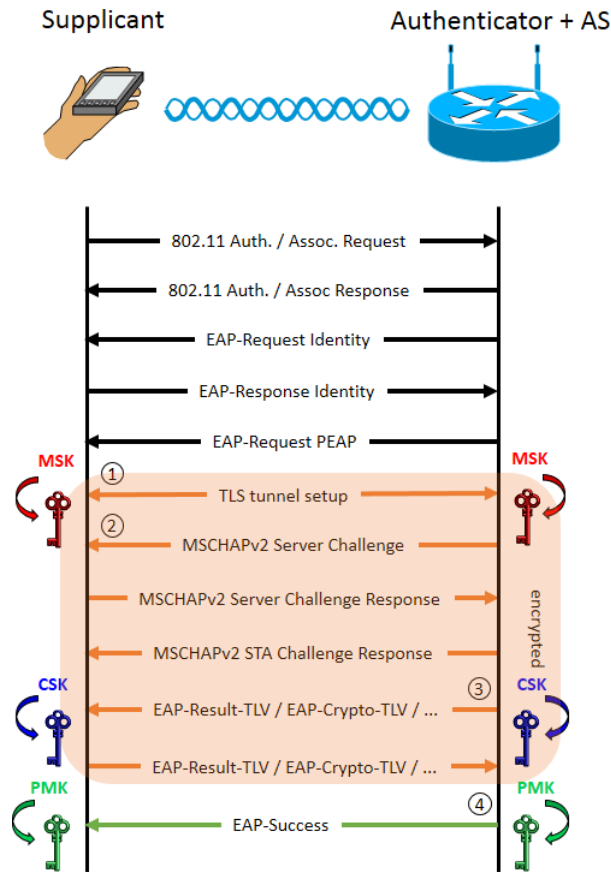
Supplicant

Authenticator + AS

802.11 Auth. / Assoc. Request

802.11 Auth. / Assoc Response

EAP-Request Identity

EAP-Response Identity

EAP-Request PEAP

MSK

MSK

①

TLS tunnel setup

②

MSCHAPv2 Server Challenge

MSCHAPv2 Server Challenge Response

encrypted

MSCHAPv2 STA Challenge Response

CSK

③

CSK

EAP-Result-TLV / EAP-Crypto-TLV / ...

EAP-Result-TLV / EAP-Crypto-TLV / ...

PMK

④

PMK

EAP-Success